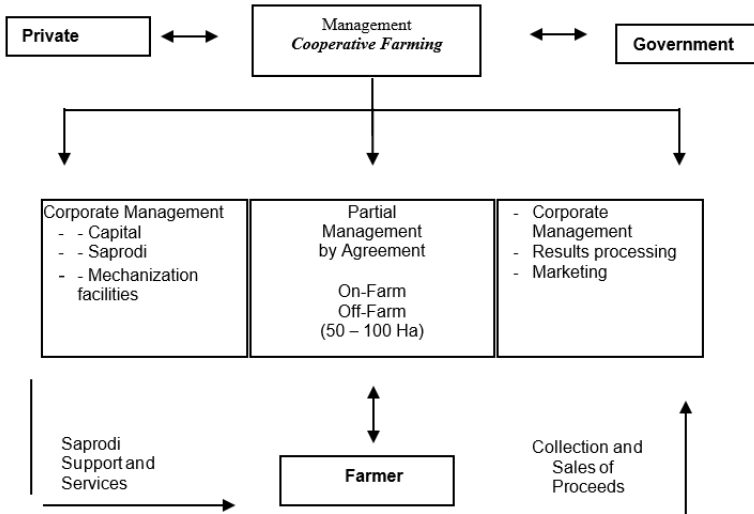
Private

Management
Cooperative Farming

Government

Corporate Management
- - Capital
- - Saprodi
- - Mechanization facilities

Partial Management by Agreement

On-Farm
Off-Farm
(50 – 100 Ha)

- Corporate Management
- Results processing
- Marketing

Saprodi Support and Services

Farmer

Collection and Sales of Proceeds